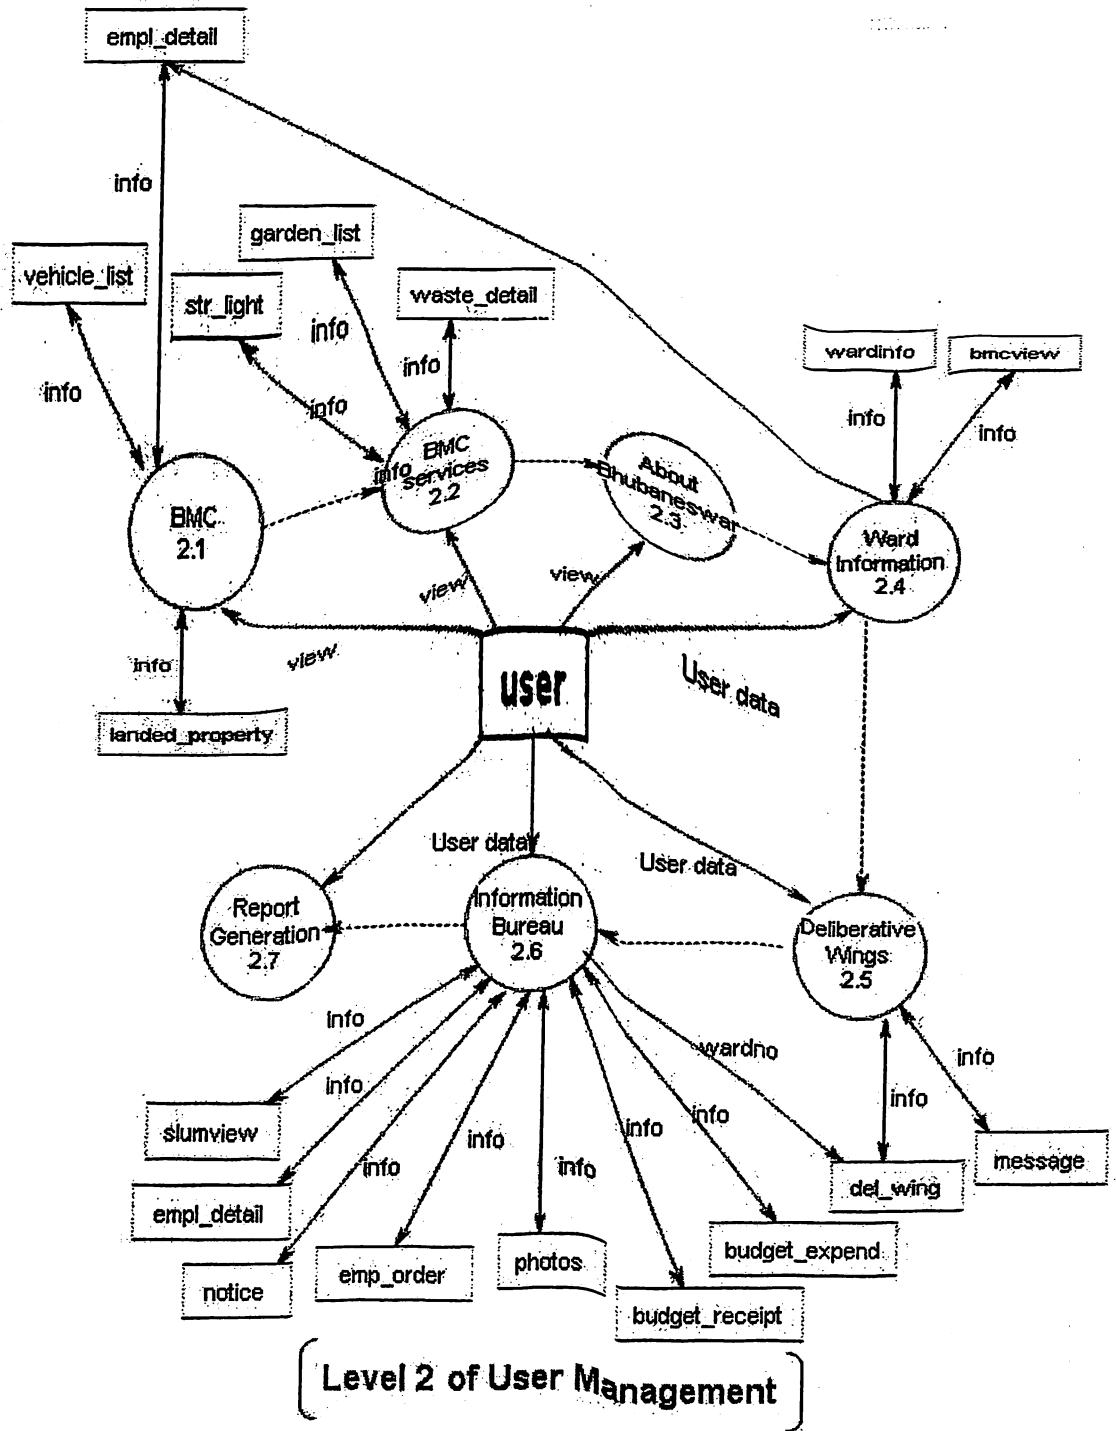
empl_detail

info

garden_list

vehicle_list

str_light

info

waste_detail

info

info

wardinfo

bmcview

info

info

info

info

BMC services 2.2

About Bhubaneswar 2.3

BMC 2.1

Ward Information 2.4

view

view

view

info

user

User data

landed_property

User data

User data

Report Generation 2.7

Information Bureau 2.6

Deliberative Wings 2.5

info

info

wardno

info

info

info

info

info

slumview

info

info

message

empl_detail

del_wing

notice

emp_order

photos

budget_expend

budget_receipt

Level 2 of User Management